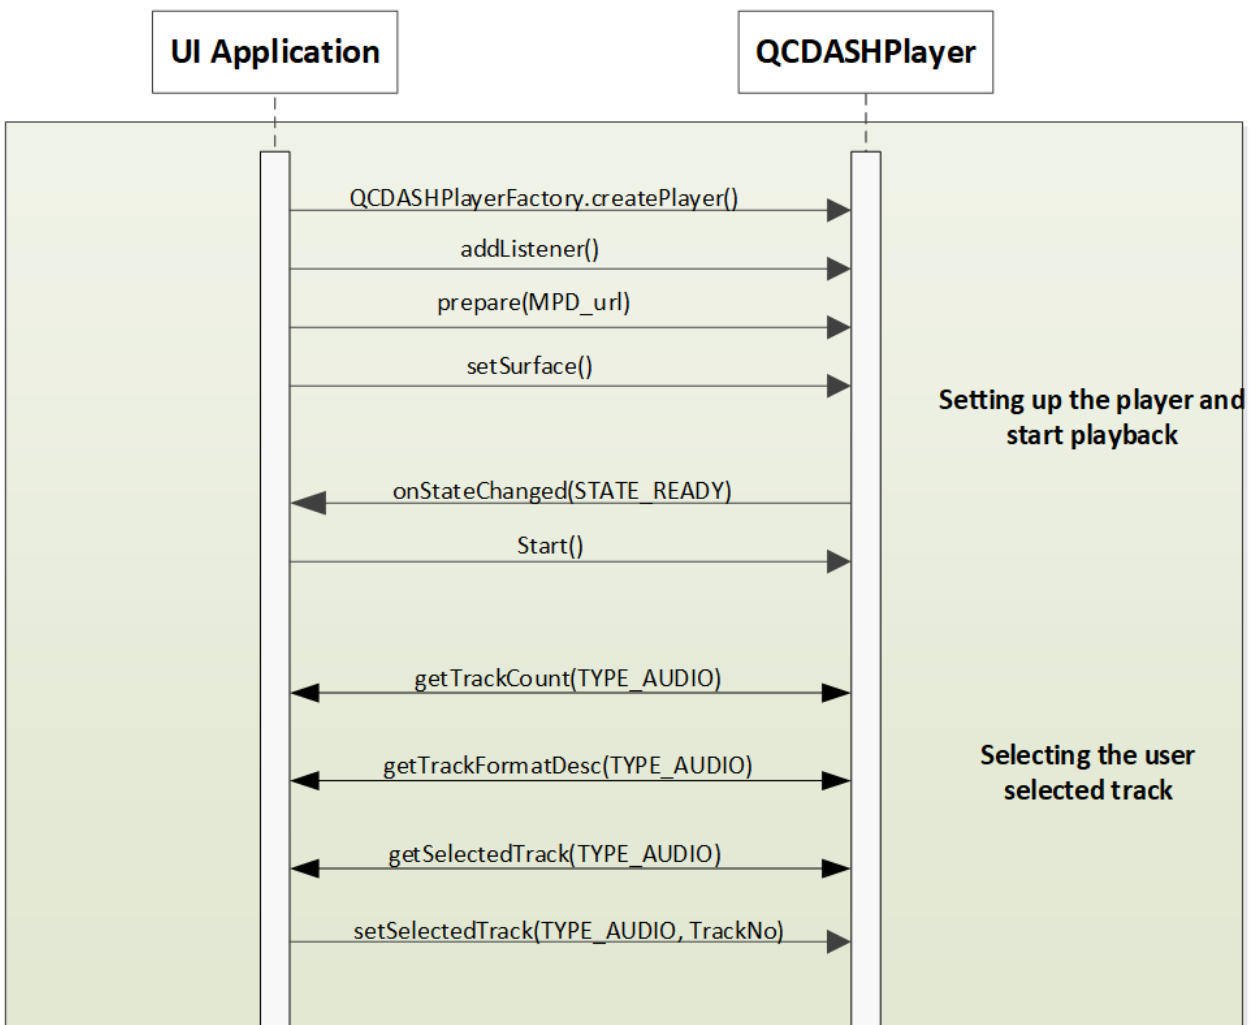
UI Application

QCDASHPlayer

QCDASHPlayerFactory.createPlayer()

addListener()

prepare(MPD_url)

setSurface()

Setting up the player and start playback

onStateChanged(STATE_READY)

Start()

getTrackCount(TYPE_AUDIO)

getTrackFormatDesc(TYPE_AUDIO)

Selecting the user selected track

getSelectedTrack(TYPE_AUDIO)

setSelectedTrack(TYPE_AUDIO, TrackNo)